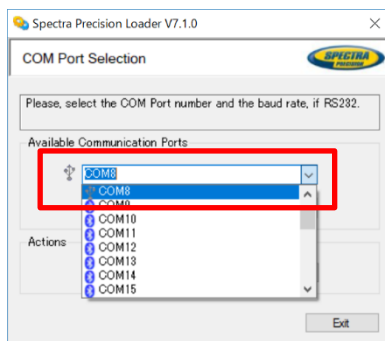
Spectra Precision Loader V7.1.0

COM Port Selection

SPECTRA PRECISION

Please, select the COM Port number and the baud rate, if RS232.

Available Communication Ports

COM8

COM8
COM9
COM10
COM11
COM12
COM13
COM14
COM15

Actions

Exit